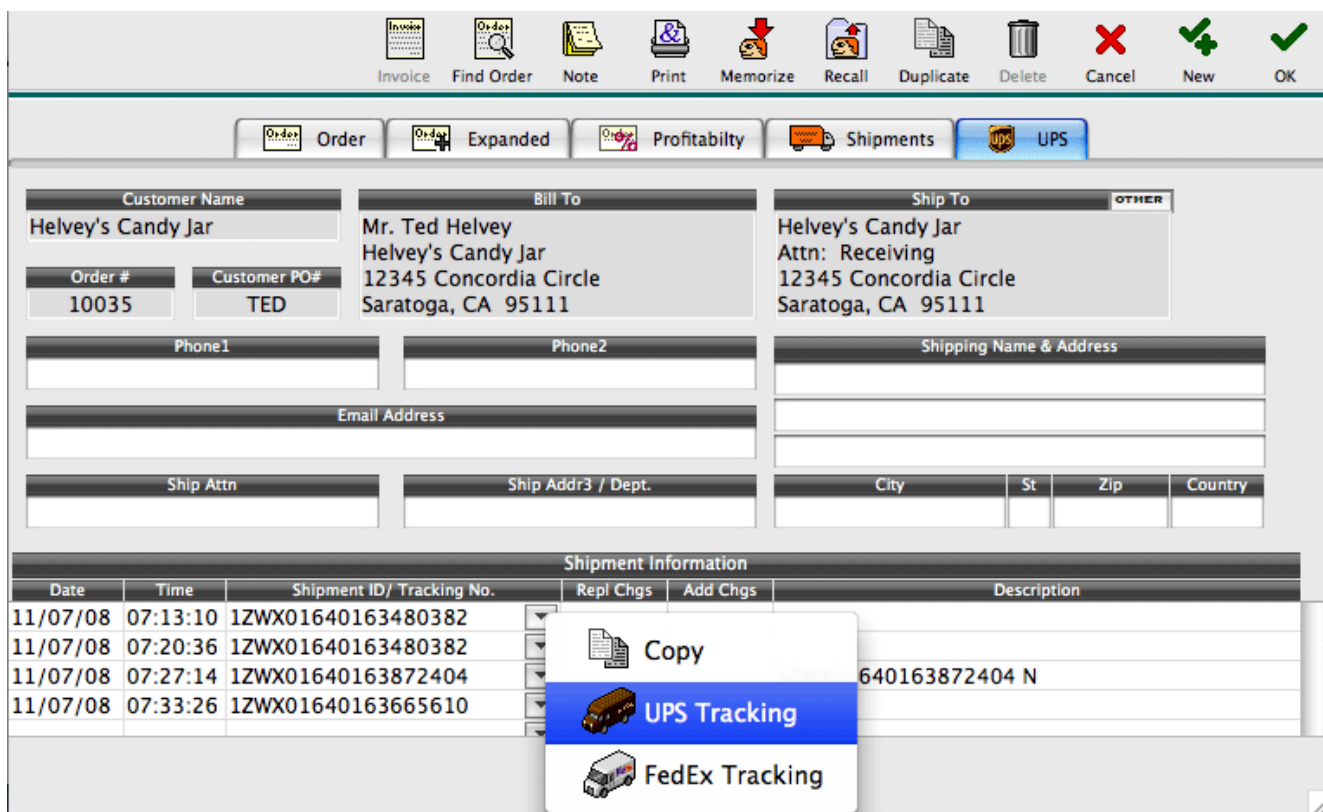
Invoice Find Order Note Print Memorize Recall Duplicate Delete Cancel New OK

Order Expanded Profitabilty Shipments UPS

Customer Name
Helvey's Candy Jar

Bill To
Mr. Ted Helvey
Helvey's Candy Jar
12345 Concordia Circle
Saratoga, CA 95111

Ship To
OTHER
Helvey's Candy Jar
Attn: Receiving
12345 Concordia Circle
Saratoga, CA 95111

Order #
10035

Customer PO#
TED

Phone1

Phone2

Shipping Name & Address

Email Address

Ship Attn

Ship Addr3 / Dept.

City | St | Zip | Country

Shipment Information

| Date | Time | Shipment ID/ Tracking No. | Repl Chgs | Add Chgs | Description |
|---|---|---|---|---|---|
| 11/07/08 | 07:13:10 | 1ZWX01640163480382 | | | |
| 11/07/08 | 07:20:36 | 1ZWX01640163480382 | | | |
| 11/07/08 | 07:27:14 | 1ZWX01640163872404 | | | 640163872404 N |
| 11/07/08 | 07:33:26 | 1ZWX01640163665610 | | | |

Copy
UPS Tracking
FedEx Tracking